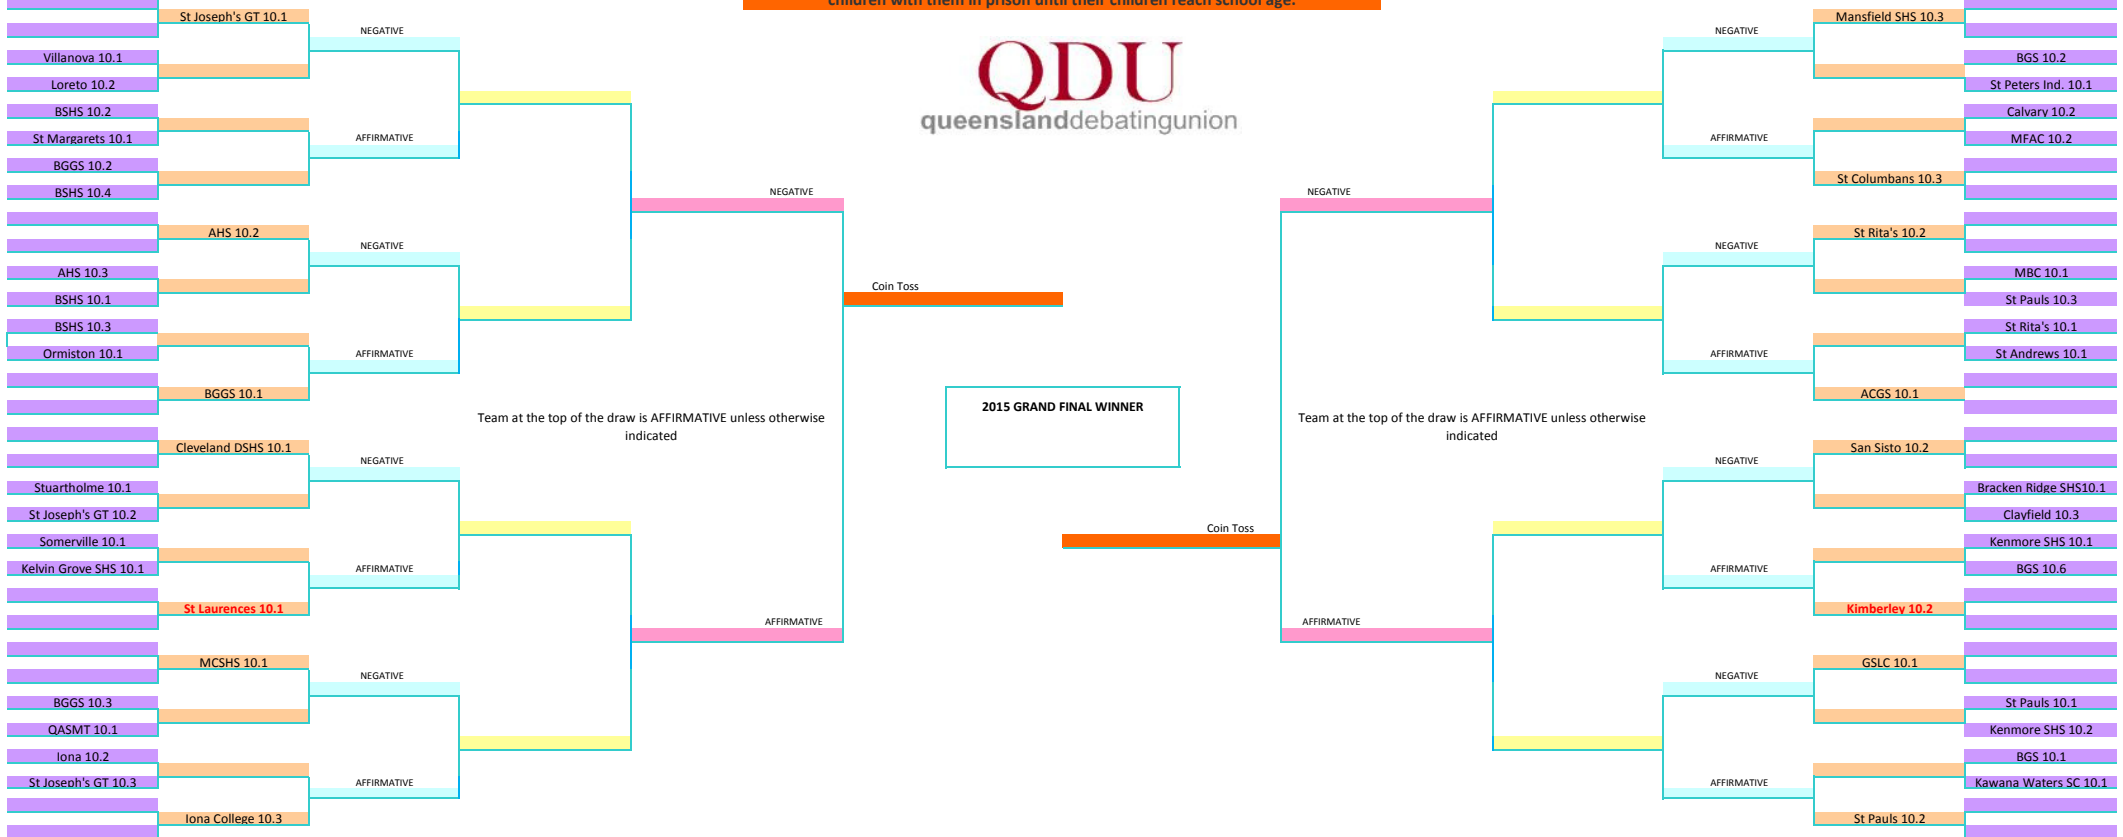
children with them in prison until their children reach school age.

QDU
queenslanddebatingunion

St Joseph's GT 10.1
NEGATIVE
Villanova 10.1
Loreto 10.2
BSHS 10.2
AFFIRMATIVE
St Margarets 10.1
BGGS 10.2
BSHS 10.4
AHS 10.2
NEGATIVE
AHS 10.3
BSHS 10.1
BSHS 10.3
AFFIRMATIVE
Ormiston 10.1
BGGS 10.1
Cleveland DSHS 10.1
NEGATIVE
Stuartholme 10.1
St Joseph's GT 10.2
Somerville 10.1
AFFIRMATIVE
Kelvin Grove SHS 10.1
St Laurences 10.1
MCSHS 10.1
NEGATIVE
BGGS 10.3
QASMT 10.1
Iona 10.2
AFFIRMATIVE
St Joseph's GT 10.3
Iona College 10.3

NEGATIVE
AFFIRMATIVE
Coin Toss

Team at the top of the draw is AFFIRMATIVE unless otherwise indicated

2015 GRAND FINAL WINNER

Team at the top of the draw is AFFIRMATIVE unless otherwise indicated

Coin Toss
NEGATIVE
AFFIRMATIVE

Mansfield SHS 10.3
NEGATIVE
BGS 10.2
St Peters Ind. 10.1
Calvary 10.2
AFFIRMATIVE
MFAC 10.2
St Columbans 10.3
St Rita's 10.2
NEGATIVE
MBC 10.1
St Pauls 10.3
St Rita's 10.1
AFFIRMATIVE
St Andrews 10.1
ACGS 10.1
San Sisto 10.2
NEGATIVE
Bracken Ridge SHS10.1
Clayfield 10.3
Kenmore SHS 10.1
AFFIRMATIVE
BGS 10.6
Kimberley 10.2
GSLC 10.1
NEGATIVE
St Pauls 10.1
Kenmore SHS 10.2
BGS 10.1
AFFIRMATIVE
Kawana Waters SC 10.1
St Pauls 10.2